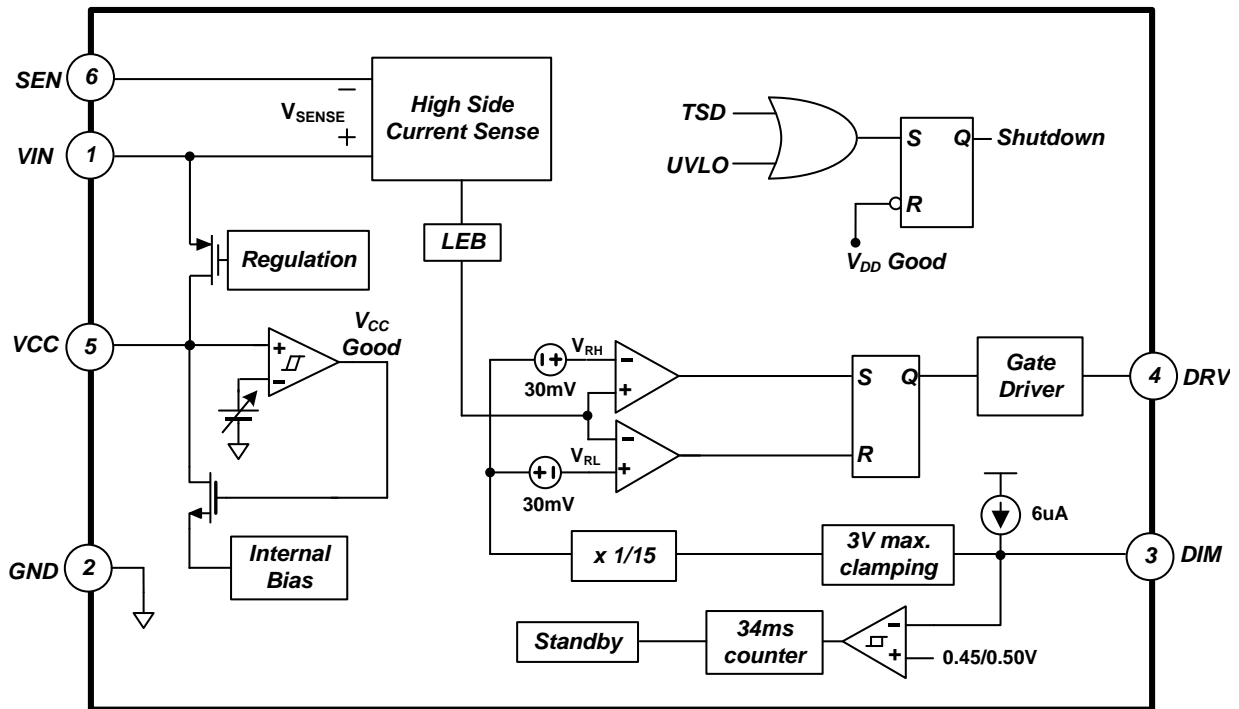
SEN 6
VIN 1
VCC 5
GND 2
$V_{SENSE}$
−
+
High Side Current Sense
LEB
Regulation
$V_{CC}$ Good
+
−
Internal Bias
TSD
UVLO
S
Q
Shutdown
R
$V_{DD}$ Good
$V_{RH}$
30mV
−
+
S
Q
Gate Driver
4 DRV
−
+
R
$V_{RL}$
30mV
6uA
x 1/15
3V max. clamping
3 DIM
Standby
34ms counter
−
+
0.45/0.50V